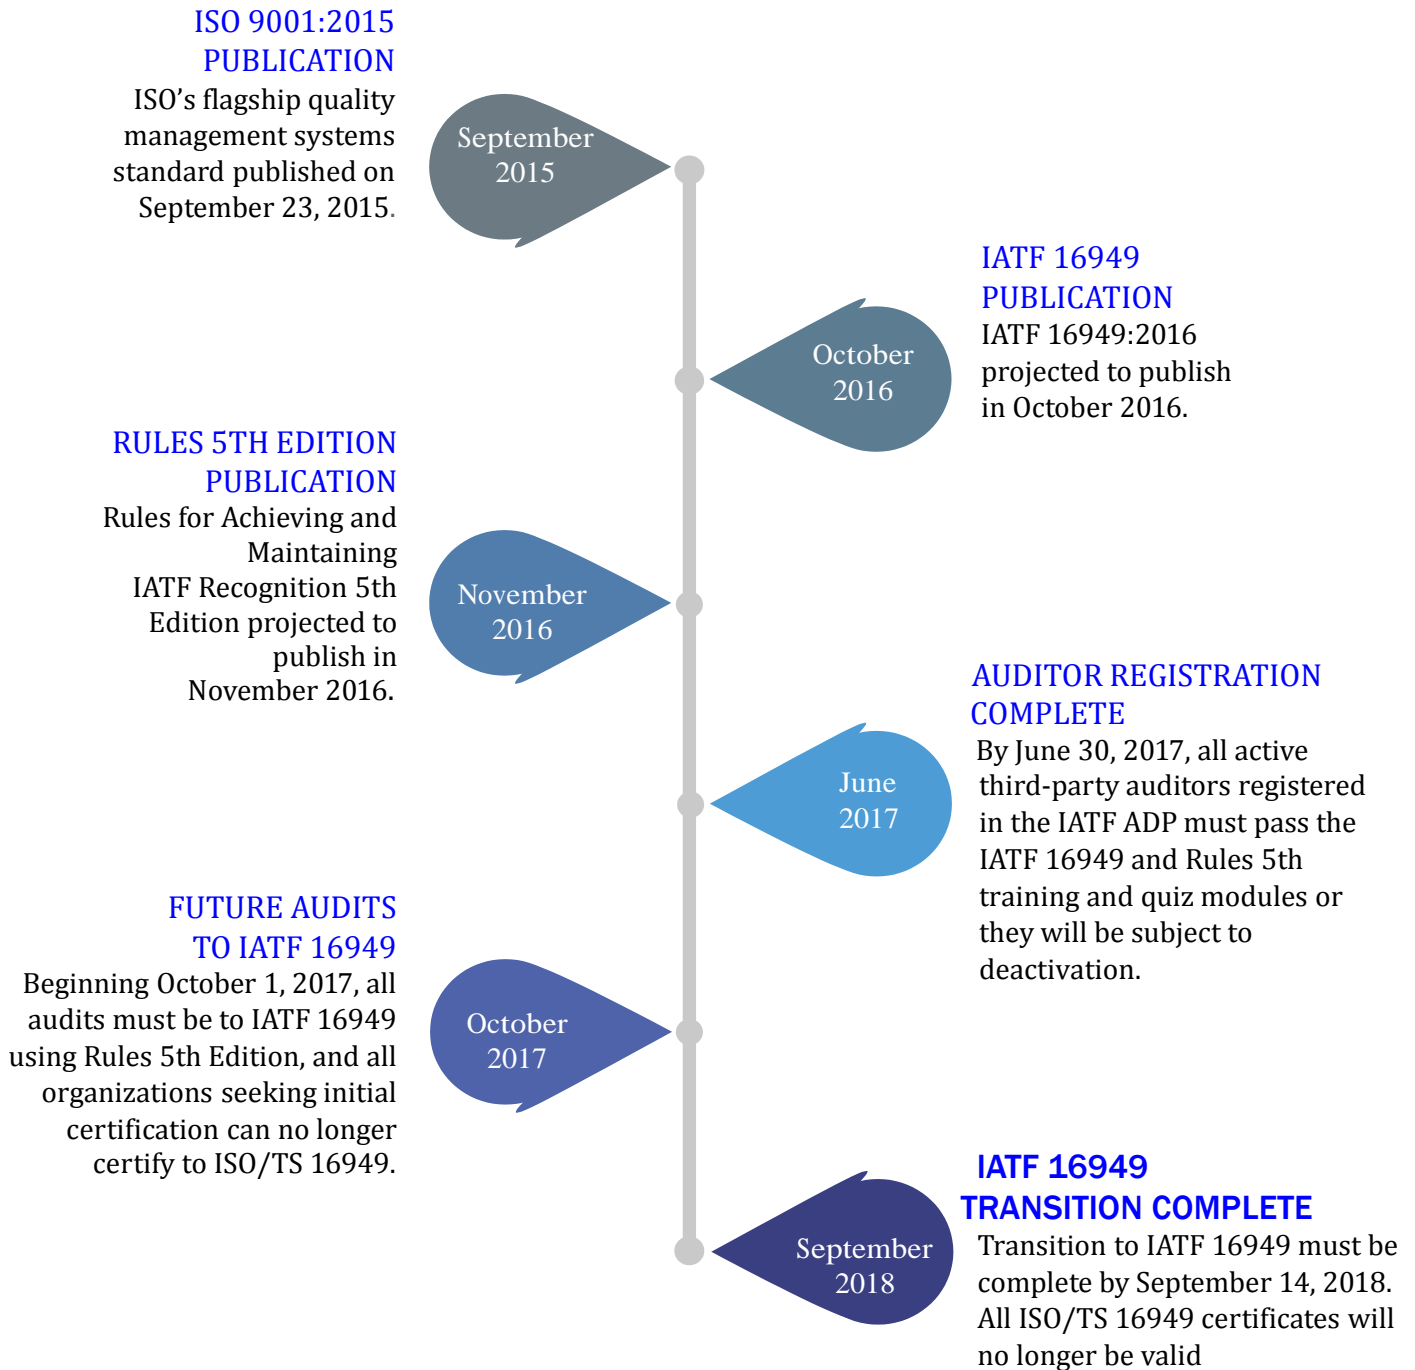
ISO 9001:2015 PUBLICATION
ISO’s flagship quality management systems standard published on September 23, 2015.

September 2015

IATF 16949 PUBLICATION
IATF 16949:2016 projected to publish in October 2016.

October 2016

RULES 5TH EDITION PUBLICATION
Rules for Achieving and Maintaining IATF Recognition 5th Edition projected to publish in November 2016.

November 2016

AUDITOR REGISTRATION COMPLETE
By June 30, 2017, all active third-party auditors registered in the IATF ADP must pass the IATF 16949 and Rules 5th training and quiz modules or they will be subject to deactivation.

June 2017

FUTURE AUDITS TO IATF 16949
Beginning October 1, 2017, all audits must be to IATF 16949 using Rules 5th Edition, and all organizations seeking initial certification can no longer certify to ISO/TS 16949.

October 2017

IATF 16949 TRANSITION COMPLETE
Transition to IATF 16949 must be complete by September 14, 2018. All ISO/TS 16949 certificates will no longer be valid

September 2018